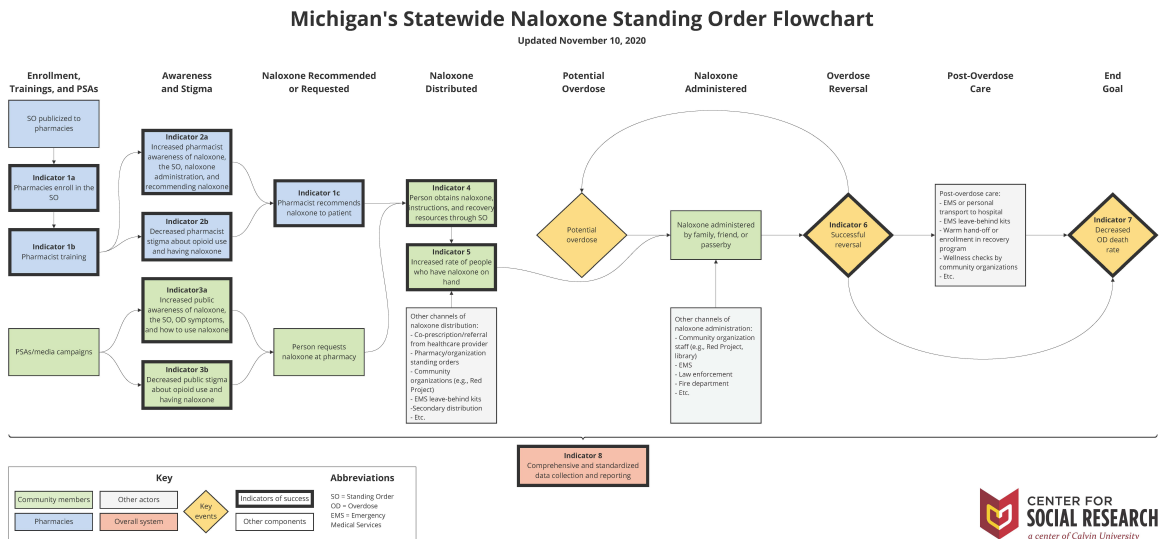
Michigan's Statewide Naloxone Standing Order Flowchart

Updated November 10, 2020

Enrollment, Trainings, and PSAs

Awareness and Stigma

Naloxone Recommended or Requested

Naloxone Distributed

Potential Overdose

Naloxone Administered

Overdose Reversal

Post-Overdose Care

End Goal

SO publicized to pharmacies

Indicator 1a
Pharmacies enroll in the SO

Indicator 1b
Pharmacist training

Indicator 2a
Increased pharmacist awareness of naloxone, the SO, naloxone administration, and recommending naloxone

Indicator 2b
Decreased pharmacist stigma about opioid use and having naloxone

Indicator 1c
Pharmacist recommends naloxone to patient

Indicator 4
Person obtains naloxone, instructions, and recovery resources through SO

Indicator 5
Increased rate of people who have naloxone on hand

Potential overdose

Naloxone administered by family, friend, or passerby

Indicator 6
Successful reversal

Post-overdose care:
- EMS or personal transport to hospital
- EMS leave-behind kits
- Warm hand-off or enrollment in recovery program
- Wellness checks by community organizations
- Etc.

Indicator 7
Decreased OD death rate

PSAs/media campaigns

Indicator3a
Increased public awareness of naloxone, the SO, OD symptoms, and how to use naloxone

Indicator 3b
Decreased public stigma about opioid use and having naloxone

Person requests naloxone at pharmacy

Other channels of naloxone distribution:
- Co-prescription/referral from healthcare provider
- Pharmacy/organization standing orders
- Community organizations (e.g., Red Project)
- EMS leave-behind kits
-Secondary distribution
- Etc.

Other channels of naloxone administration:
- Community organization staff (e.g., Red Project, library)
- EMS
- Law enforcement
- Fire department
- Etc.

Indicator 8
Comprehensive and standardized data collection and reporting

Key

Community members

Other actors

Key events

Indicators of success

Pharmacies

Overall system

Other components

Abbreviations

SO = Standing Order
OD = Overdose
EMS = Emergency Medical Services

CENTER FOR SOCIAL RESEARCH
a center of Calvin University